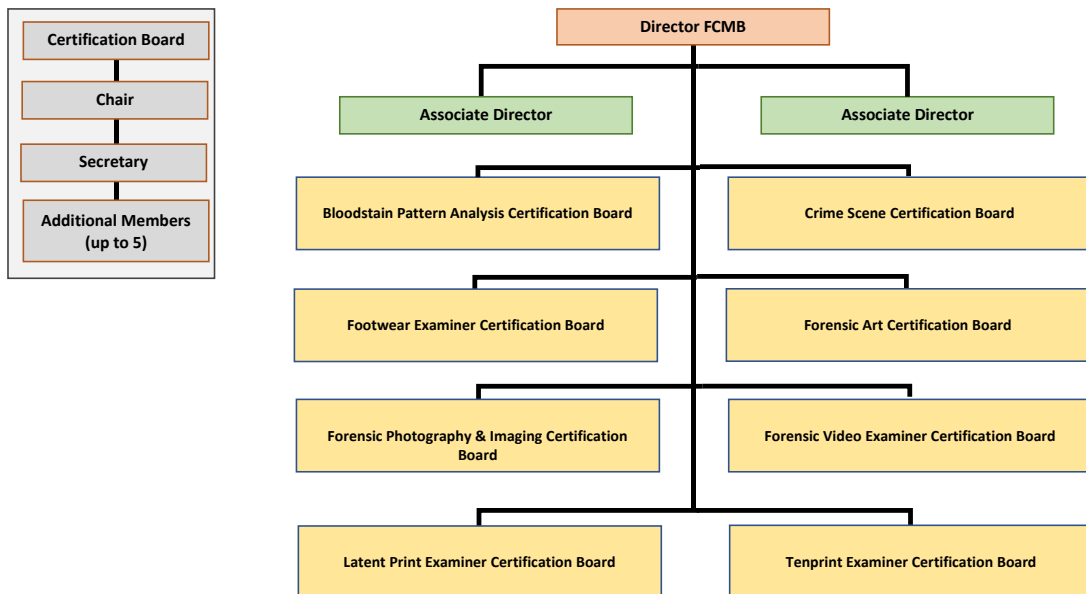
Certification Board

Chair

Secretary

Additional Members (up to 5)

Director FCMB

Associate Director

Associate Director

Bloodstain Pattern Analysis Certification Board

Crime Scene Certification Board

Footwear Examiner Certification Board

Forensic Art Certification Board

Forensic Photography & Imaging Certification Board

Forensic Video Examiner Certification Board

Latent Print Examiner Certification Board

Tenprint Examiner Certification Board